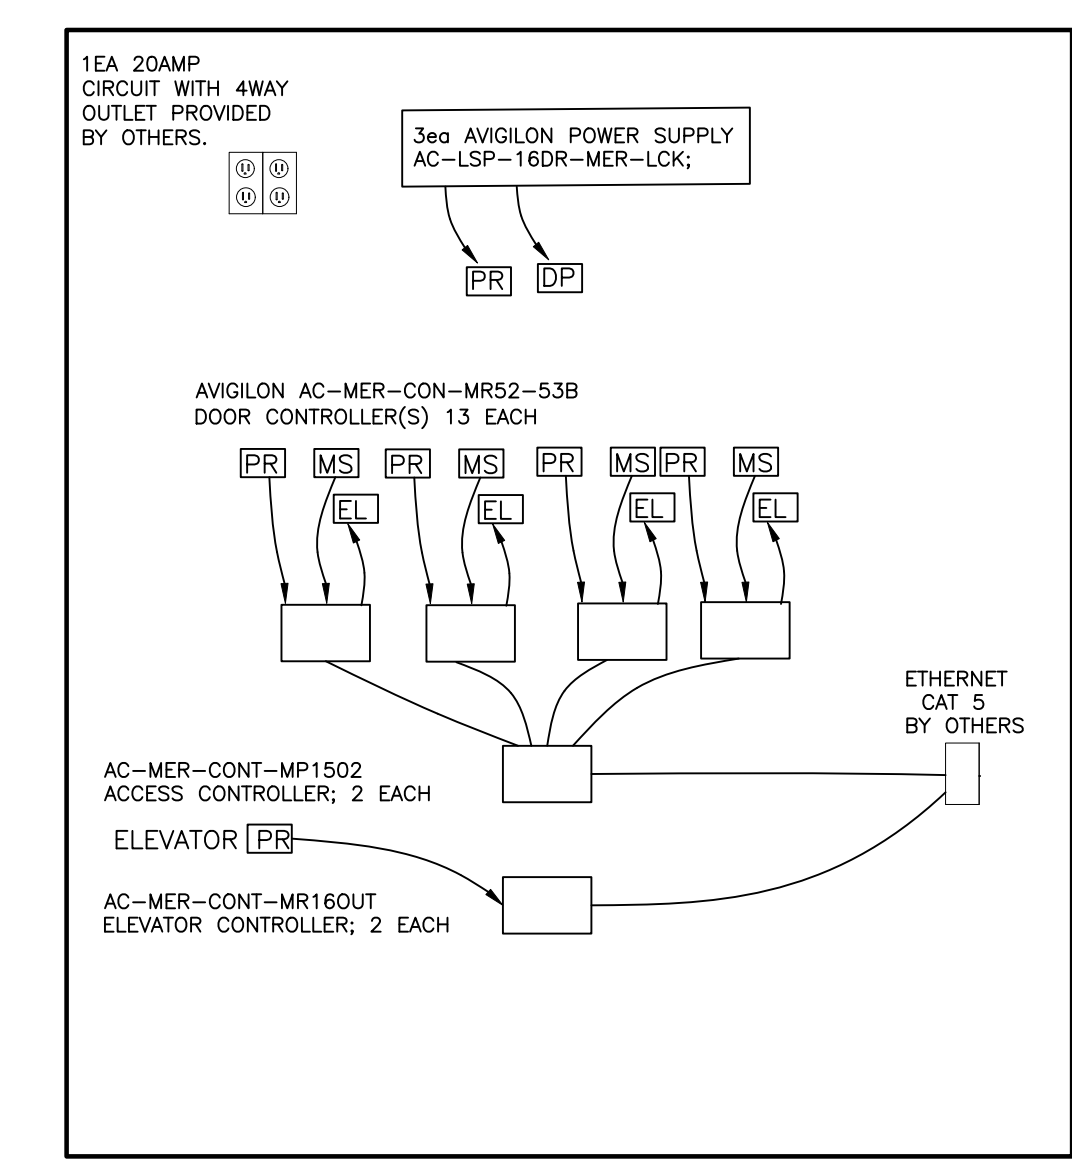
1EA 20AMP CIRCUIT WITH 4WAY OUTLET PROVIDED BY OTHERS.

3ea AVIGILON POWER SUPPLY AC–LSP–16DR–MER–LCK;

PR DP

AVIGILON AC–MER–CON–MR52–53B DOOR CONTROLLER(S) 13 EACH

PR MS EL PR MS EL PR MS EL PR MS EL

ETHERNET CAT 5 BY OTHERS

AC–MER–CONT–MP1502 ACCESS CONTROLLER; 2 EACH

ELEVATOR PR

AC–MER–CONT–MR16OUT ELEVATOR CONTROLLER; 2 EACH